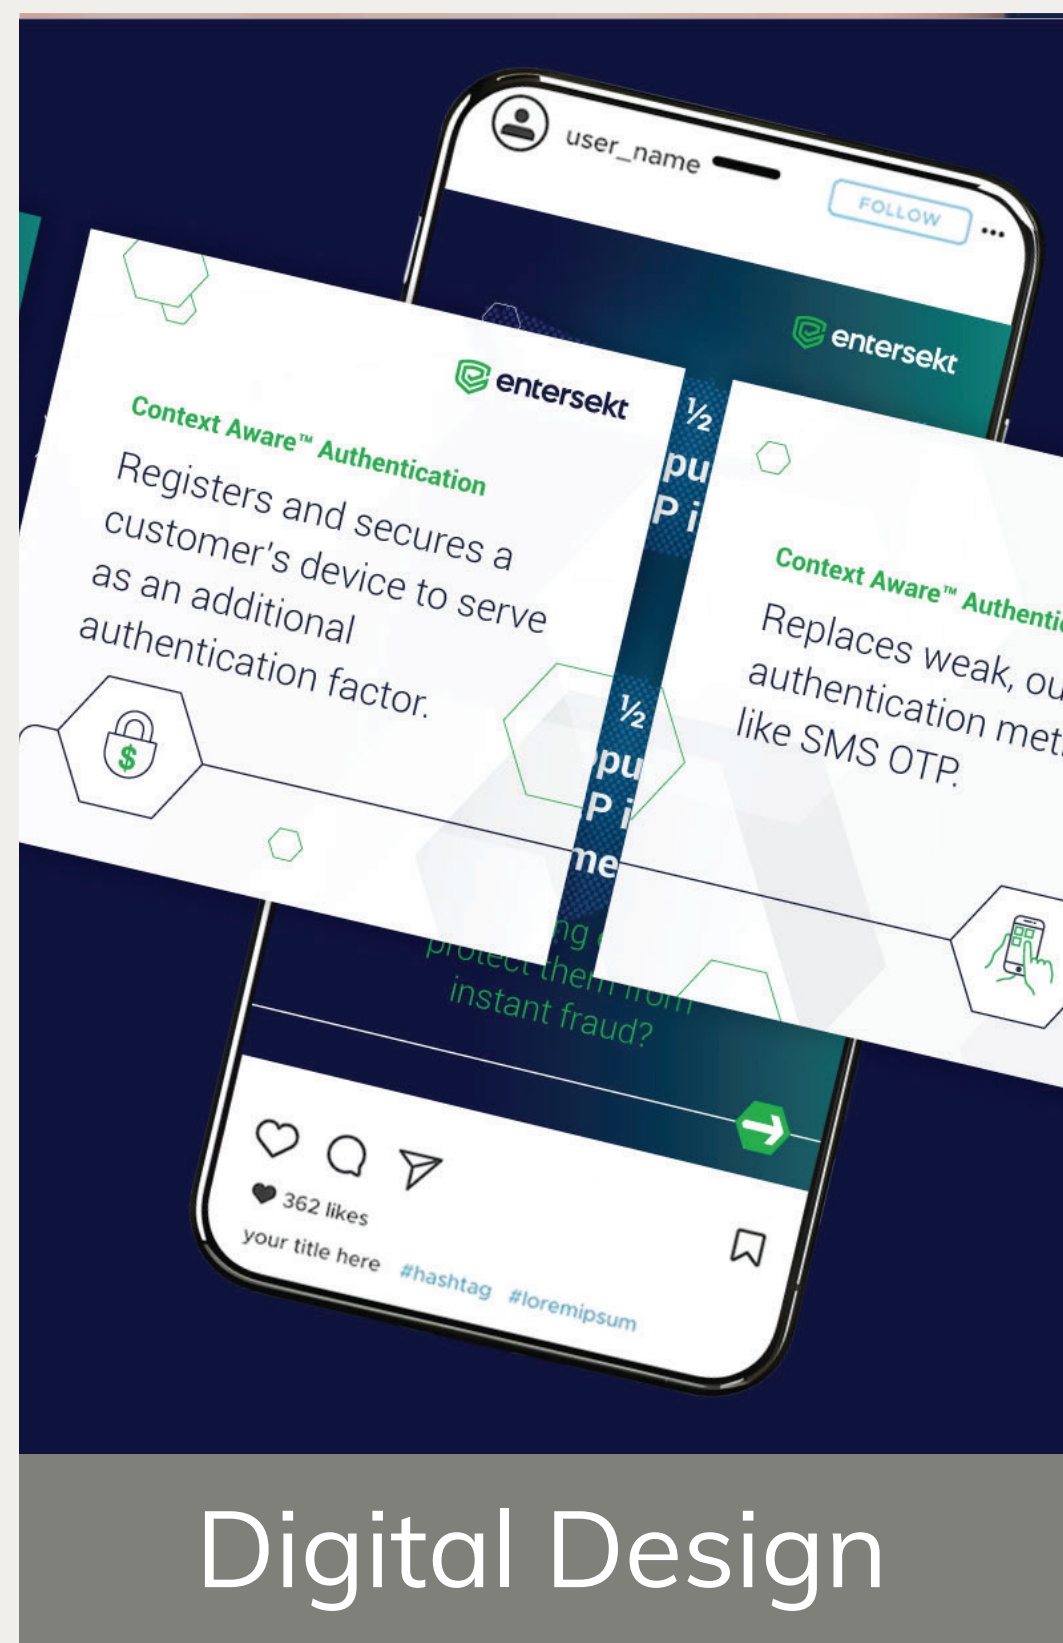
user_name

FOLLOW

entersekt

entersekt

Context Aware™ Authentication

Registers and secures a customer's device to serve as an additional authentication factor.

½ pu P i

½ pu P i me

Context Aware™ Authenti

Replaces weak, ou authentication met like SMS OTP.

ng protect them from instant fraud?

362 likes

your title here #hashtag #loremipsum

Digital Design